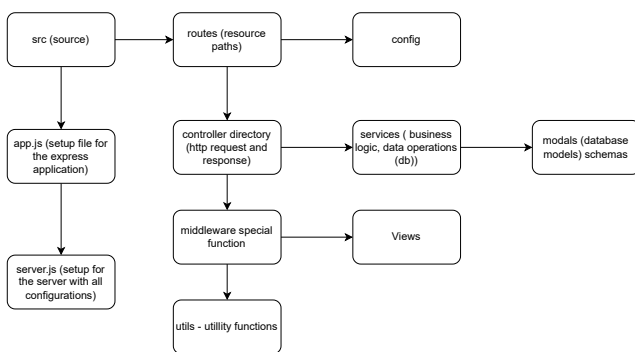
src (source)

routes (resource paths)

config

app.js (setup file for the express application)

controller directory (http request and response)

services ( business logic, data operations (db))

modals (database models) schemas

middleware special function

Views

server.js (setup for the server with all configurations)

utils - utillity functions